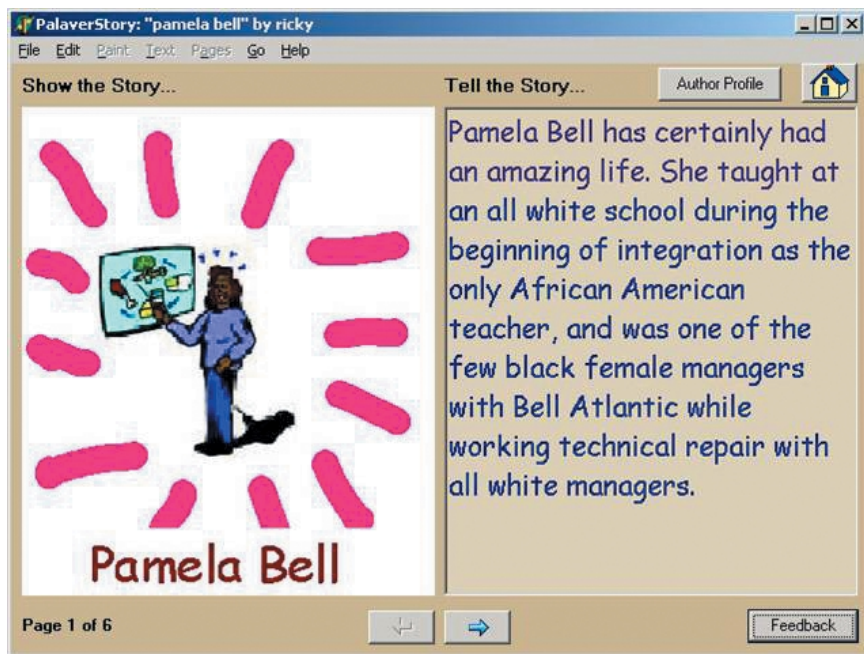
PalaverStory: "pamela bell" by ricky

File Edit Paint Text Pages Go Help

Show the Story...

Tell the Story...

Author Profile

Pamela Bell has certainly had an amazing life. She taught at an all white school during the beginning of integration as the only African American teacher, and was one of the few black female managers with Bell Atlantic while working technical repair with all white managers.

Pamela Bell

Page 1 of 6

Feedback